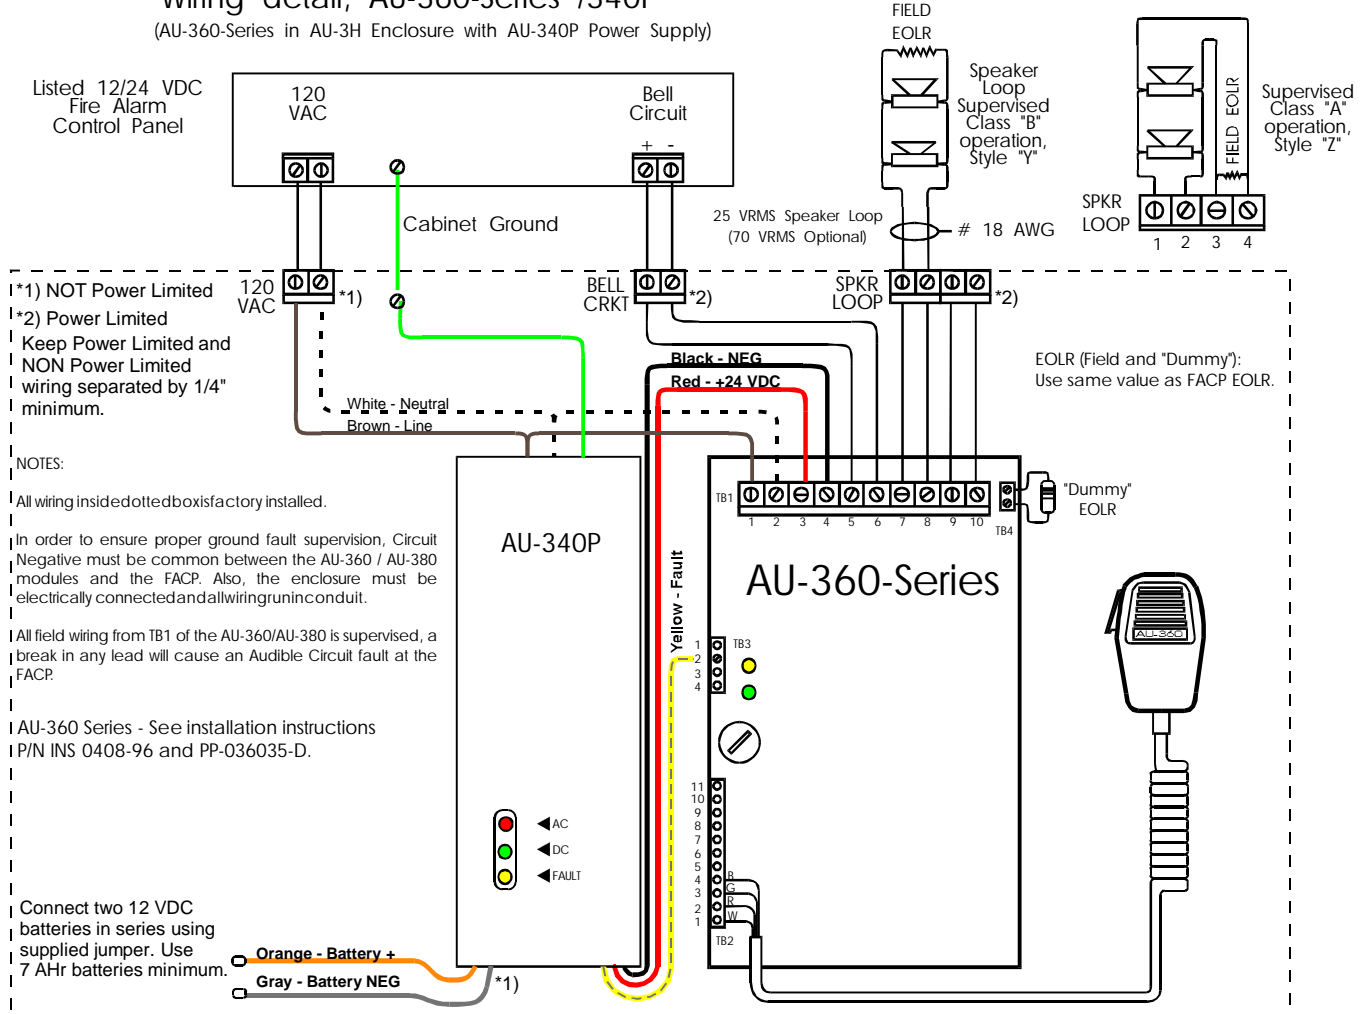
Wiring detail, AU-360-Series /340P
(AU-360-Series in AU-3H Enclosure with AU-340P Power Supply)

Listed 12/24 VDC Fire Alarm Control Panel

120 VAC

Bell Circuit
+ -

Cabinet Ground

FIELD EOLR

Speaker Loop Supervised Class "B" operation, Style "Y"

FIELD EOLR

Supervised Class "A" operation, Style "Z"

SPKR LOOP
1 2 3 4

25 VRMS Speaker Loop (70 VRMS Optional)

# 18 AWG

*1) NOT Power Limited
*2) Power Limited
Keep Power Limited and NON Power Limited wiring separated by 1/4" minimum.

120 VAC *1)

BELL CRKT *2)

SPKR LOOP *2)

EOLR (Field and "Dummy"): Use same value as FACP EOLR.

Black - NEG
Red - +24 VDC

White - Neutral
Brown - Line

NOTES:

All wiring inside dotted box is factory installed.

In order to ensure proper ground fault supervision, Circuit Negative must be common between the AU-360 / AU-380 modules and the FACP. Also, the enclosure must be electrically connected and all wiring run in conduit.

All field wiring from TB1 of the AU-360/AU-380 is supervised, a break in any lead will cause an Audible Circuit fault at the FACP.

AU-360 Series - See installation instructions P/N INS 0408-96 and PP-036035-D.

AU-340P

Yellow - Fault

TB1
1 2 3 4 5 6 7 8 9 10
TB4

"Dummy" EOLR

AU-360-Series

TB3
1 2 3 4

AU-360

11 10 9 8 7 6 5 4 3 2 1
B G R W
TB2

AC
DC
FAULT

Connect two 12 VDC batteries in series using supplied jumper. Use 7 AHr batteries minimum.

Orange - Battery +
Gray - Battery NEG
*1)